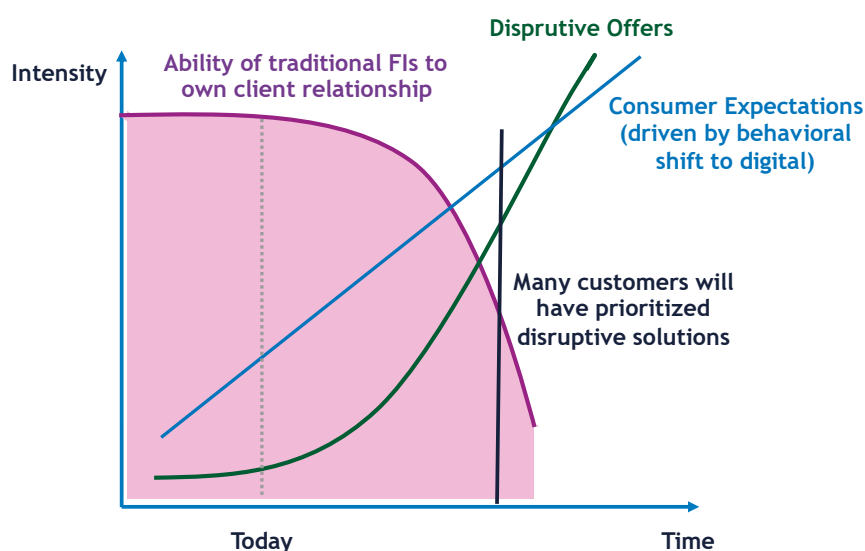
Intensity

Ability of traditional FIs to own client relationship

Disprutive Offers

Consumer Expectations (driven by behavioral shift to digital)

Many customers will have prioritized disruptive solutions

Today

Time